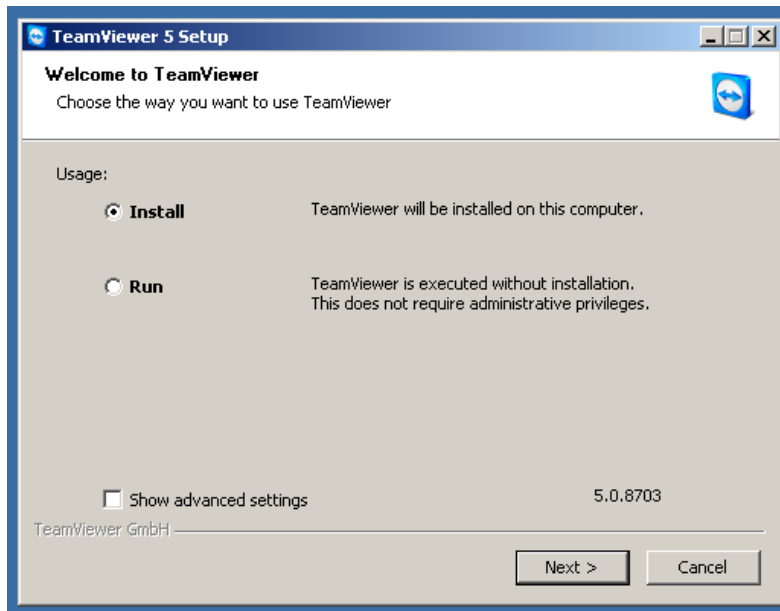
TeamViewer 5 Setup

Welcome to TeamViewer

Choose the way you want to use TeamViewer

Usage:

Install

TeamViewer will be installed on this computer.

Run

TeamViewer is executed without installation. This does not require administrative privileges.

Show advanced settings

5.0.8703

TeamViewer GmbH

Next >

Cancel